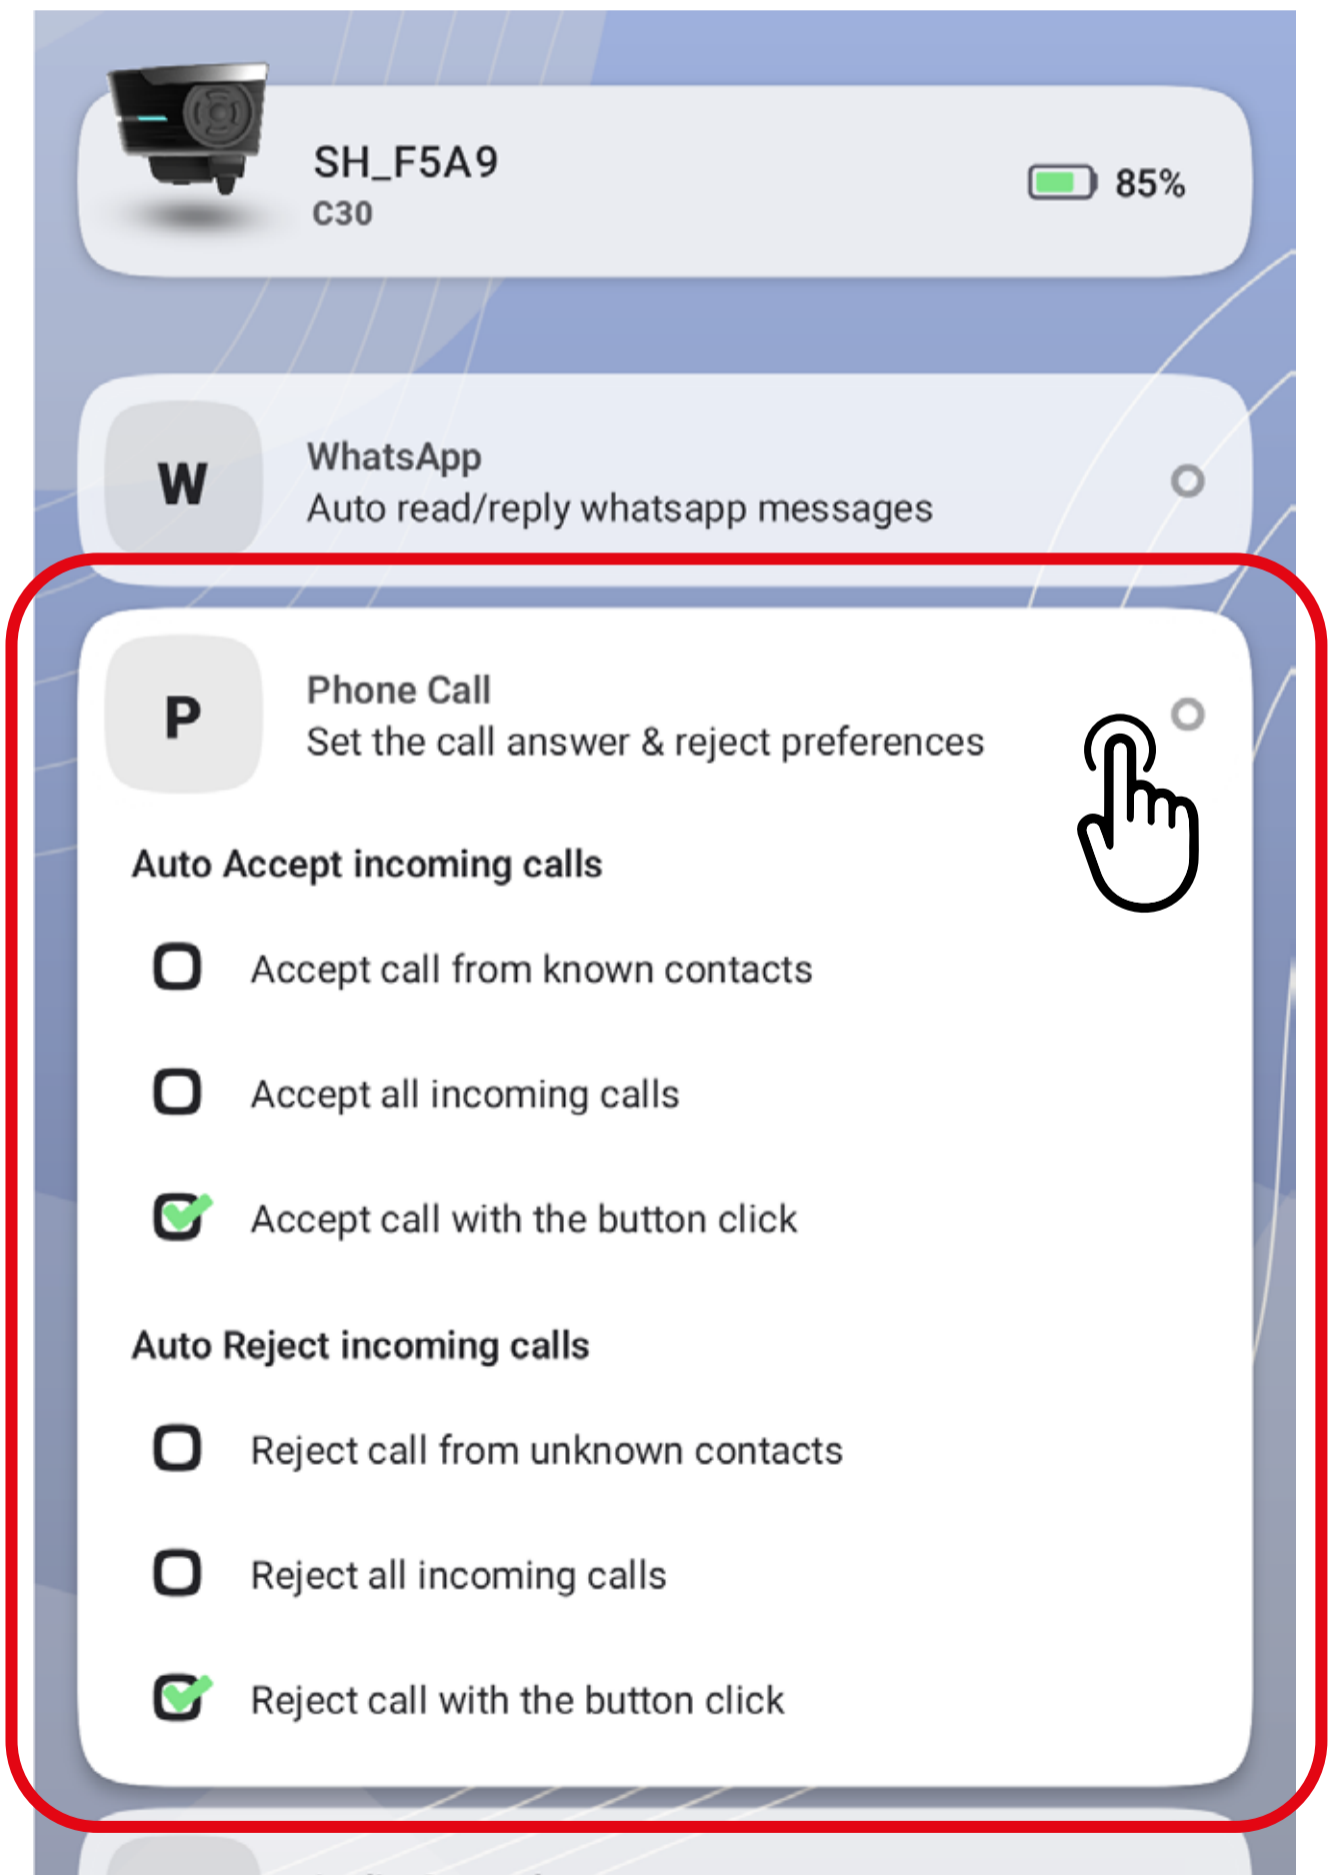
SH_F5A9
C30
85%

W
WhatsApp
Auto read/reply whatsapp messages

P
Phone Call
Set the call answer & reject preferences

Auto Accept incoming calls

Accept call from known contacts

Accept all incoming calls

Accept call with the button click

Auto Reject incoming calls

Reject call from unknown contacts

Reject all incoming calls

Reject call with the button click